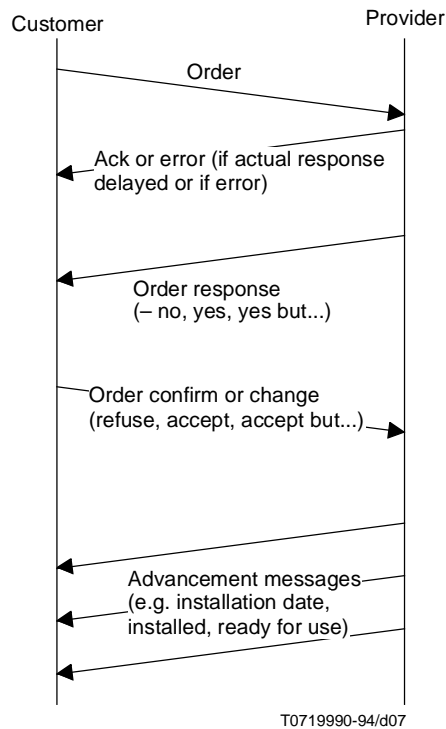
Customer

Provider

Order

Ack or error (if actual response delayed or if error)

Order response
(– no, yes, yes but...)

Order confirm or change
(refuse, accept, accept but...)

Advancement messages
(e.g. installation date, installed, ready for use)

T0719990-94/d07